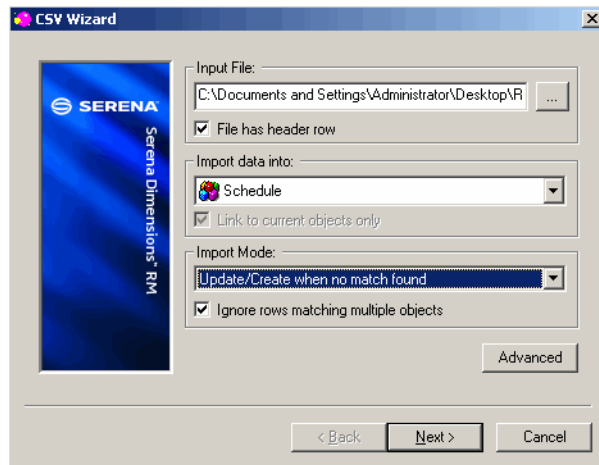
CSV Wizard

SERENA

Serena Dimensions® RM

Input File:
C:\Documents and Settings\Administrator\Desktop\R
...
File has header row

Import data into:
Schedule
Link to current objects only

Import Mode:
Update/Create when no match found
Ignore rows matching multiple objects

Advanced

< Back
Next >
Cancel